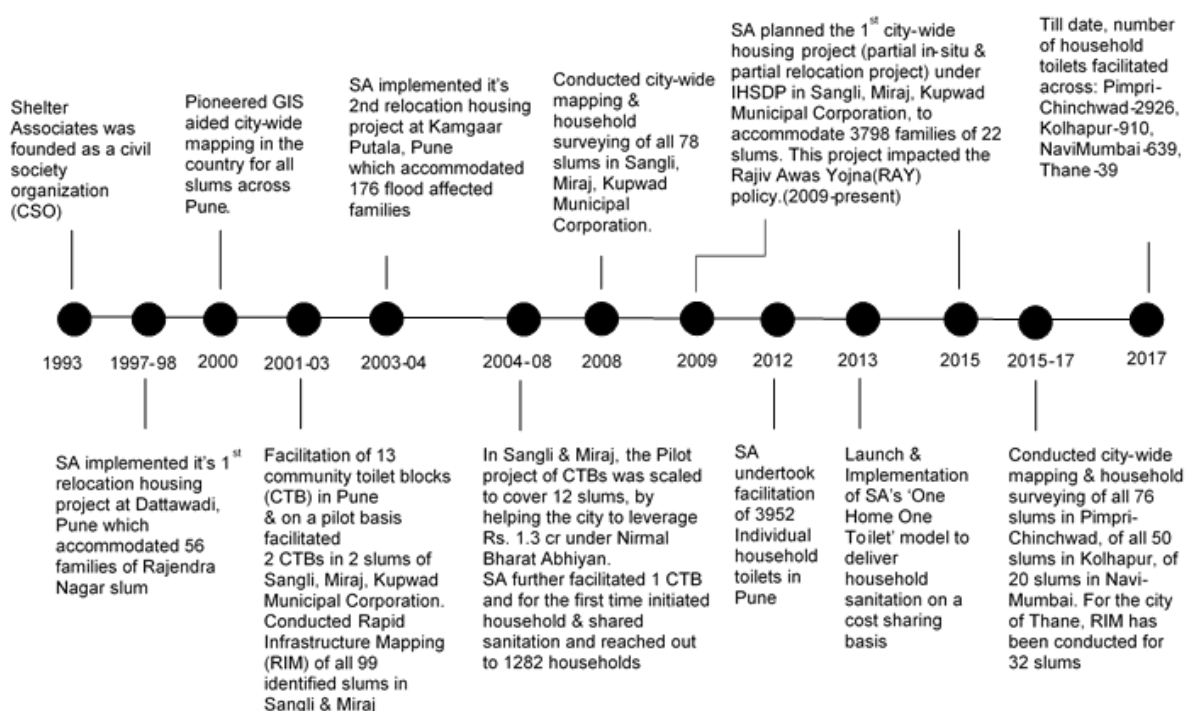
Shelter Associates was founded as a civil society organization (CSO)

Pioneered GIS aided city-wide mapping in the country for all slums across Pune.

SA implemented it's 2nd relocation housing project at Kamgaar Putala, Pune which accommodated 176 flood affected families

Conducted city-wide mapping & household surveying of all 78 slums in Sangli, Miraj, Kupwad Municipal Corporation.

SA planned the 1$^{st}$ city-wide housing project (partial in-situ & partial relocation project) under IHSDP in Sangli, Miraj, Kupwad Municipal Corporation, to accommodate 3798 families of 22 slums. This project impacted the Rajiv Awas Yojna(RAY) policy.(2009-present)

Till date, number of household toilets facilitated across: Pimpri-Chinchwad-2926, Kolhapur-910, NaviMumbai-639, Thane-39

1993

1997-98

2000

2001-03

2003-04

2004-08

2008

2009

2012

2013

2015

2015-17

2017

SA implemented it's 1$^{st}$ relocation housing project at Dattawadi, Pune which accommodated 56 families of Rajendra Nagar slum

Facilitation of 13 community toilet blocks (CTB) in Pune & on a pilot basis facilitated 2 CTBs in 2 slums of Sangli, Miraj, Kupwad Municipal Corporation. Conducted Rapid Infrastructure Mapping (RIM) of all 99 identified slums in Sangli & Miraj

In Sangli & Miraj, the Pilot project of CTBs was scaled to cover 12 slums, by helping the city to leverage Rs. 1.3 cr under Nirmal Bharat Abhiyan. SA further facilitated 1 CTB and for the first time initiated household & shared sanitation and reached out to 1282 households

SA undertook facilitation of 3952 Individual household toilets in Pune

Launch & Implementation of SA's 'One Home One Toilet' model to deliver household sanitation on a cost sharing basis

Conducted city-wide mapping & household surveying of all 76 slums in Pimpri-Chinchwad, of all 50 slums in Kolhapur, of 20 slums in Navi-Mumbai. For the city of Thane, RIM has been conducted for 32 slums